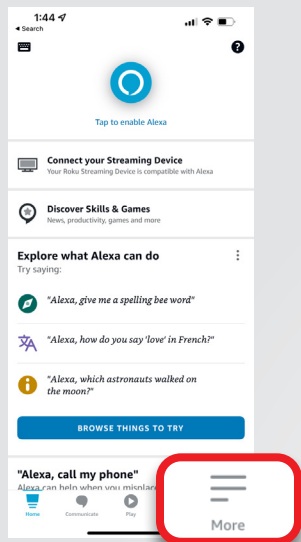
1:44
◂ Search

?

Tap to enable Alexa

Connect your Streaming Device
Your Roku Streaming Device is compatible with Alexa

Discover Skills & Games
News, productivity, games and more

Explore what Alexa can do
Try saying:

"Alexa, give me a spelling bee word"

"Alexa, how do you say 'love' in French?"

"Alexa, which astronauts walked on the moon?"

BROWSE THINGS TO TRY

"Alexa, call my phone"
Alexa can help when you misplace

Home Communicate Play

More